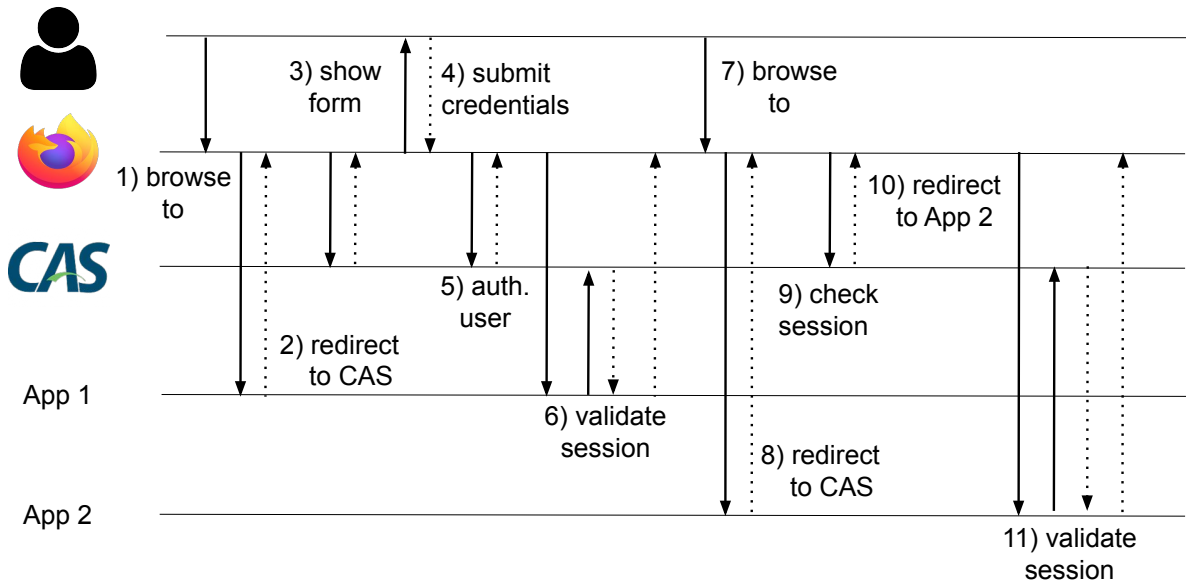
CAS

App 1

App 2

1) browse to

2) redirect to CAS

3) show form

4) submit credentials

5) auth. user

6) validate session

7) browse to

8) redirect to CAS

9) check session

10) redirect to App 2

11) validate session